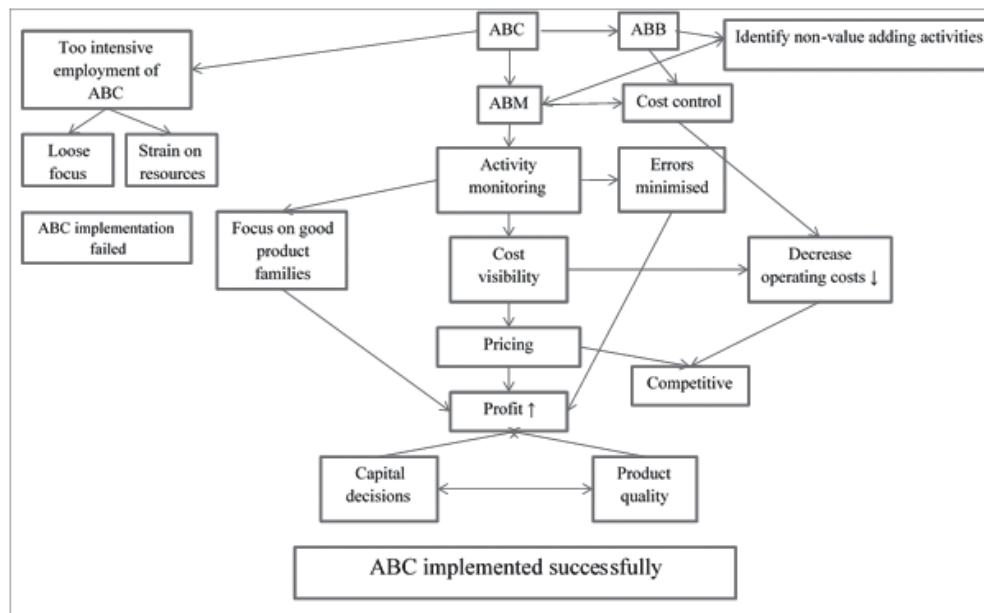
ABC

ABB

Identify non-value adding activities

Too intensive employment of ABC

ABM

Cost control

Loose focus

Strain on resources

Activity monitoring

Errors minimised

ABC implementation failed

Focus on good product families

Cost visibility

Decrease operating costs ↓

Pricing

Competitive

Profit ↑

Capital decisions

Product quality

ABC implemented successfully